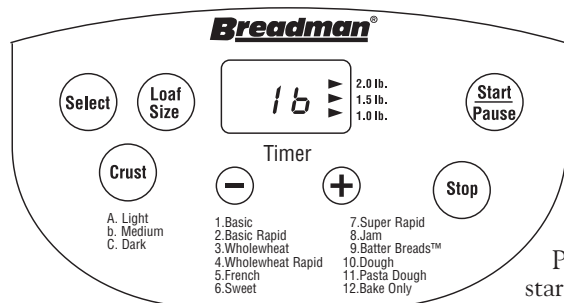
Breadman®

Select

Loaf Size

1b

2.0 lb.
1.5 lb.
1.0 lb.

Start Pause

Timer

Crust

−

+

Stop

A. Light
b. Medium
C. Dark

1.Basic
2.Basic Rapid
3.Wholewheat
4.Wholewheat Rapid
5.French
6.Sweet

7.Super Rapid
8.Jam
9.Batter Breads™
10.Dough
11.Pasta Dough
12.Bake Only

P
star